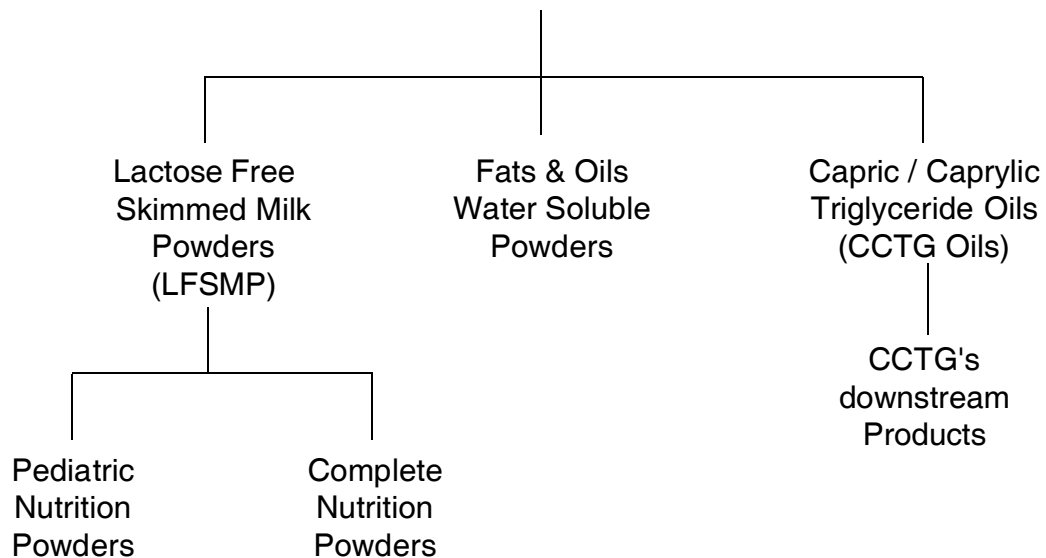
Lactose Free Skimmed Milk Powders (LFSMP)

Fats & Oils Water Soluble Powders

Capric / Caprylic Triglyceride Oils (CCTG Oils)

CCTG's downstream Products

Pediatric Nutrition Powders

Complete Nutrition Powders